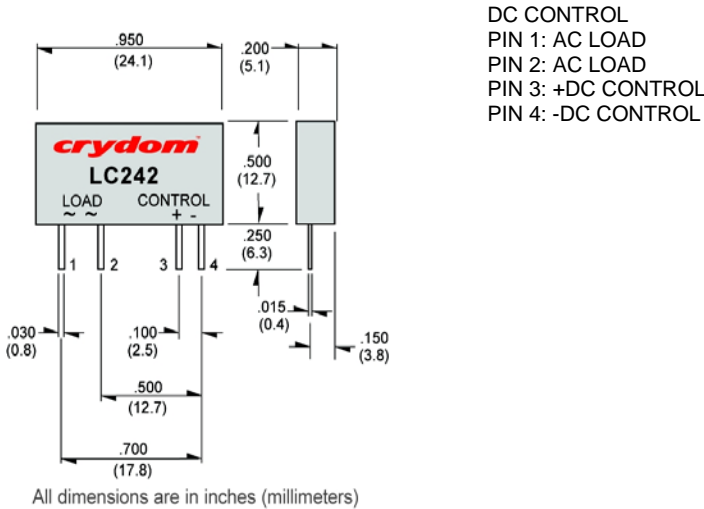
.950
(24.1)

.200
(5.1)

crydom
LC242
LOAD
~ ~
CONTROL
+ -

.500
(12.7)

.250
(6.3)

1 2 3 4

.015
(0.4)

.030
(0.8)

.100
(2.5)

.150
(3.8)

.500
(12.7)

.700
(17.8)

All dimensions are in inches (millimeters)

DC CONTROL
PIN 1: AC LOAD
PIN 2: AC LOAD
PIN 3: +DC CONTROL
PIN 4: -DC CONTROL